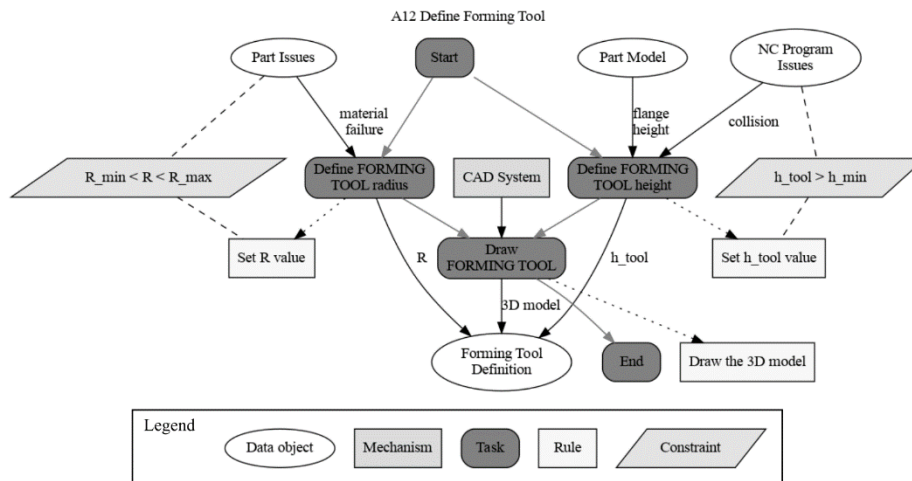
A12 Define Forming Tool

Part Issues

Start

Part Model

NC Program Issues

material failure

flange height

collision

R_min < R < R_max

Define FORMING TOOL radius

CAD System

Define FORMING TOOL height

h_tool > h_min

Set R value

R

Draw FORMING TOOL

h_tool

Set h_tool value

3D model

Forming Tool Definition

End

Draw the 3D model

Legend

Data object

Mechanism

Task

Rule

Constraint